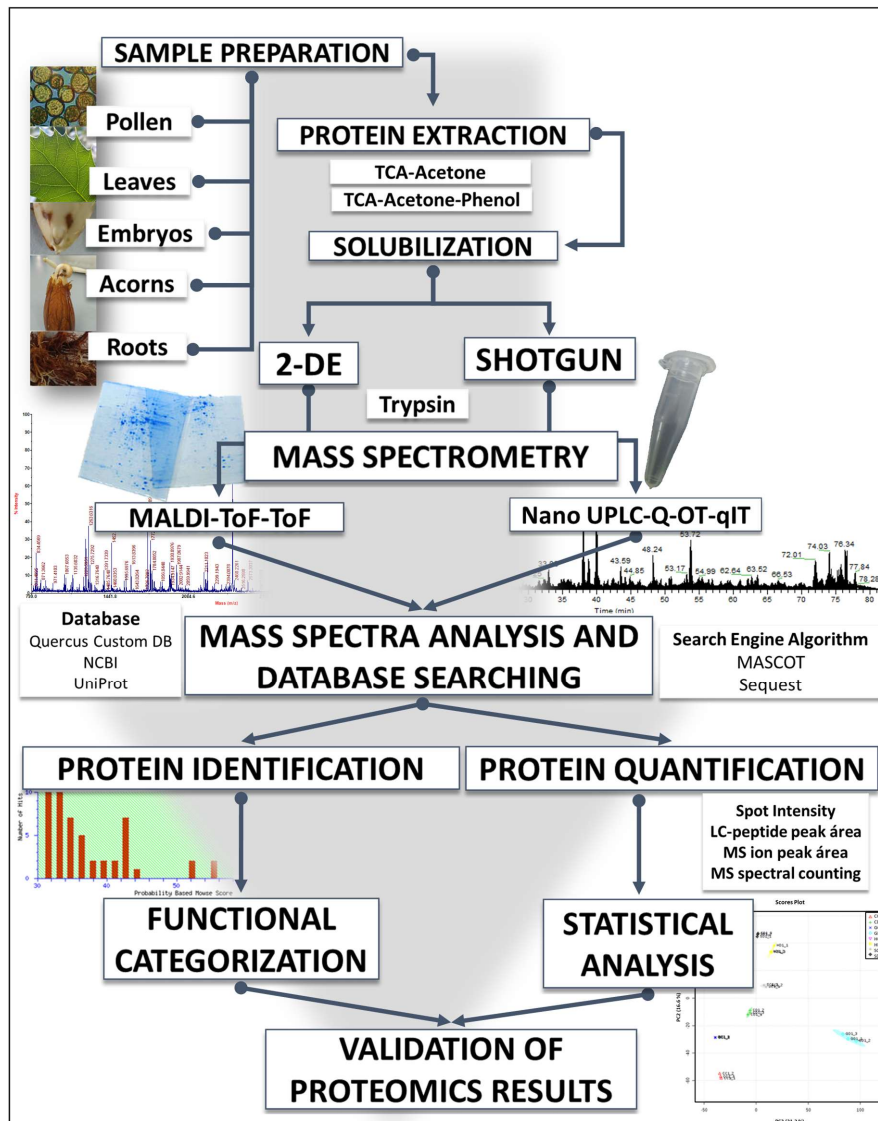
SAMPLE PREPARATION

Pollen
Leaves
Embryos
Acorns
Roots

PROTEIN EXTRACTION
TCA-Acetone
TCA-Acetone-Phenol

SOLUBILIZATION

2-DE
SHOTGUN
Trypsin

MASS SPECTROMETRY

MALDI-ToF-ToF
Nano UPLC-Q-OT-qIT

53.72
48.24
43.59
44.85
53.17
54.99
62.64
63.52
66.53
72.01
74.03
76.34
77.84
Time (min)
35 40 45 50 55 60 65 70 75 80

Database
Quercus Custom DB
NCBI
UniProt

MASS SPECTRA ANALYSIS AND DATABASE SEARCHING

Search Engine Algorithm
MASCOT
Sequest

PROTEIN IDENTIFICATION
PROTEIN QUANTIFICATION

Number of Hits
Probability Based Mowse Score
30 40 50

Spot Intensity
LC-peptide peak area
MS ion peak área
MS spectral counting

FUNCTIONAL CATEGORIZATION
STATISTICAL ANALYSIS

Scores Plot

VALIDATION OF PROTEOMICS RESULTS